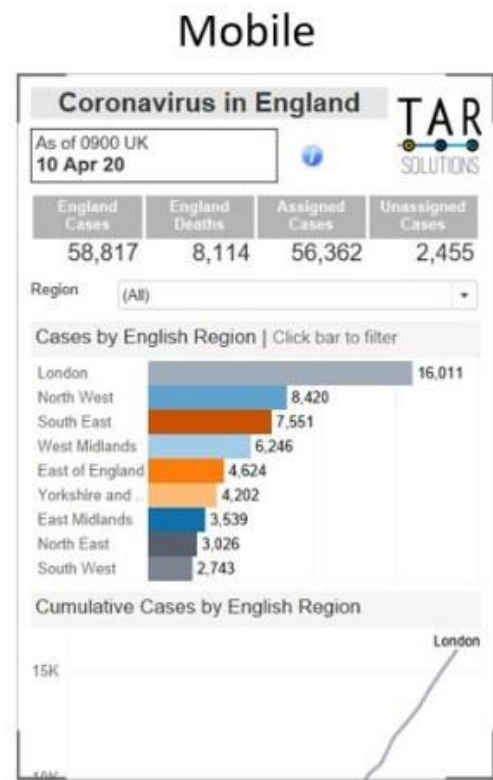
Mobile

Coronavirus in England

TAR SOLUTIONS

As of 0900 UK
10 Apr 20

| England Cases | England Deaths | Assigned Cases | Unassigned Cases |
|---|---|---|---|
| 58,817 | 8,114 | 56,362 | 2,455 |

Region (All)

Cases by English Region | Click bar to filter

| Region | Cases |
|---|---|
| London | 16,011 |
| North West | 8,420 |
| South East | 7,551 |
| West Midlands | 6,246 |
| East of England | 4,624 |
| Yorkshire and .. | 4,202 |
| East Midlands | 3,539 |
| North East | 3,026 |
| South West | 2,743 |

Cumulative Cases by English Region

London

15K

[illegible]